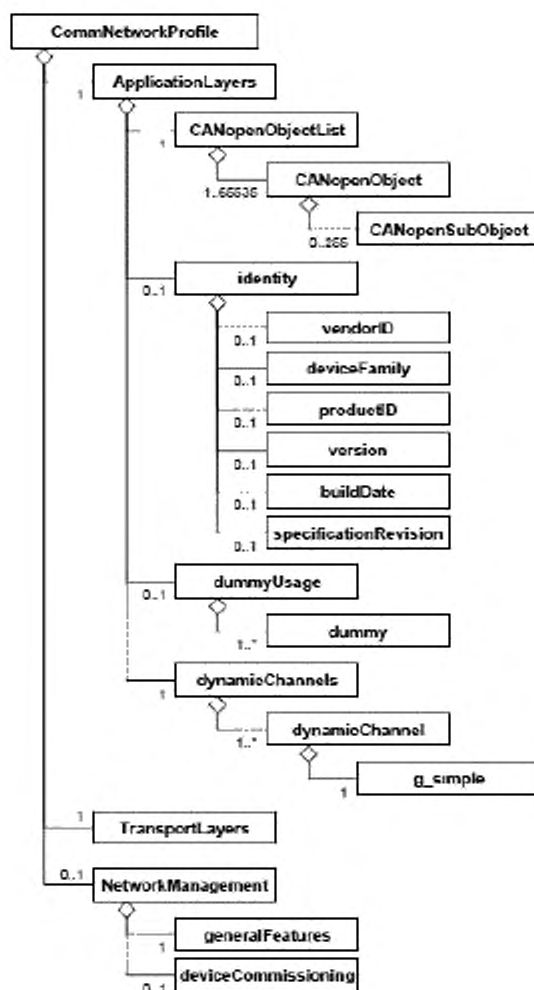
CommNetworkProfile

1

ApplicationLayers

1

CANopenObjectList

1..65536

CANopenObject

0..255

CANopenSubObject

0..1

identity

0..1

vendorID

0..1

deviceFamily

0..1

productID

0..1

version

0..1

buildDate

0..1

specificationRevision

0..1

dummyUsage

1..*

dummy

1

dynamicChannels

1..*

dynamicChannel

1

g_simple

1

TransportLayers

0..1

NetworkManagement

1

generalFeatures

0..1

deviceCommissioning